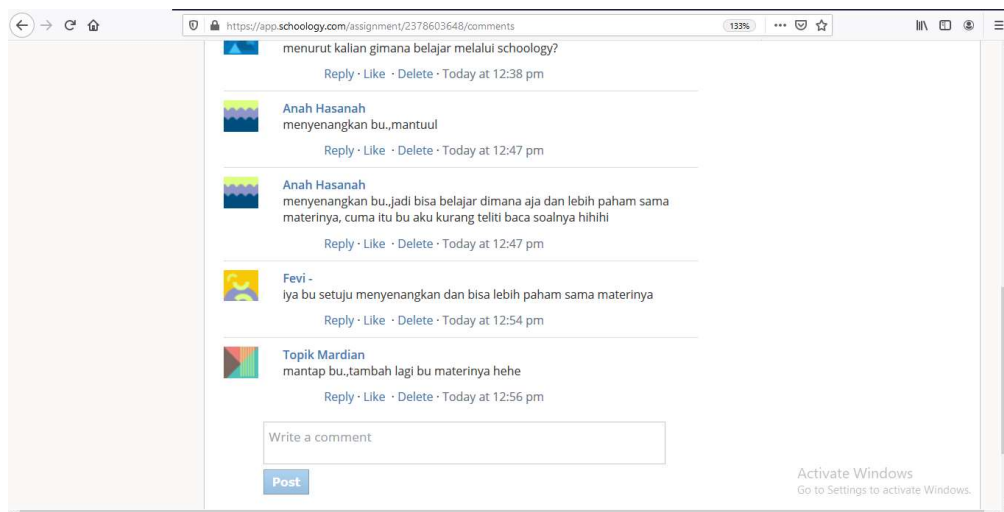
https://app.schoology.com/assignment/2378603648/comments

133%

menurut kalian gimana belajar melalui schoology?

Reply · Like · Delete · Today at 12:38 pm

Anah Hasanah
menyenangkan bu.,mantuul

Reply · Like · Delete · Today at 12:47 pm

Anah Hasanah
menyenangkan bu.,jadi bisa belajar dimana aja dan lebih paham sama materinya, cuma itu bu aku kurang teliti baca soalnya hihihi

Reply · Like · Delete · Today at 12:47 pm

Fevi -
iya bu setuju menyenangkan dan bisa lebih paham sama materinya

Reply · Like · Delete · Today at 12:54 pm

Topik Mardian
mantap bu.,tambah lagi bu materinya hehe

Reply · Like · Delete · Today at 12:56 pm

Write a comment

Post

Activate Windows
Go to Settings to activate Windows.